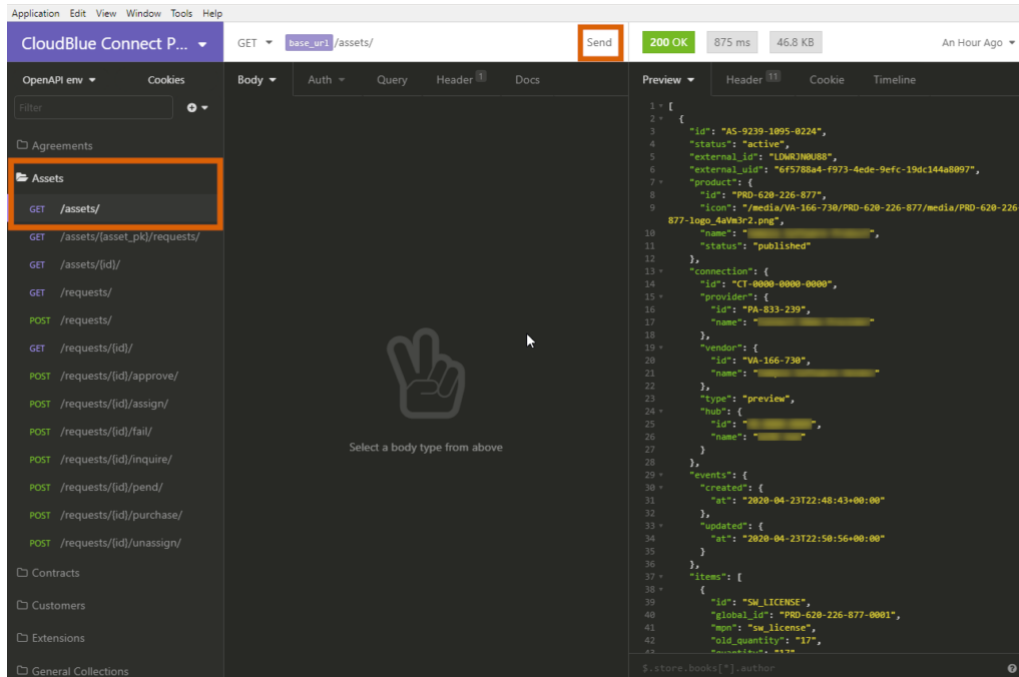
Application Edit View Window Tools Help

CloudBlue Connect P...

OpenAPI env Cookies

Filter

Agreements

Assets

GET /assets/

GET /assets/{asset_pk}/requests/

GET /assets/{id}/

GET /requests/

POST /requests/

GET /requests/{id}/

POST /requests/{id}/approve/

POST /requests/{id}/assign/

POST /requests/{id}/fail/

POST /requests/{id}/inquire/

POST /requests/{id}/pend/

POST /requests/{id}/purchase/

POST /requests/{id}/unassign/

Contracts

Customers

Extensions

General Collections

GET base_url /assets/ Send

Body Auth Query Header 1 Docs

Select a body type from above

200 OK 875 ms 46.8 KB An Hour Ago

Preview Header 11 Cookie Timeline

1 [
2 {
3 "id": "AS-9239-1095-0224",
4 "status": "active",
5 "external_id": "LDWRJN0U88",
6 "external_uid": "6f5788a4-f973-4ede-9efc-19dc144a8097",
7 "product": {
8 "id": "PRD-620-226-877",
9 "icon": "/media/VA-166-730/PRD-620-226-877/media/PRD-620-226-877-logo_4aVm3r2.png",
10 "name": "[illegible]",
11 "status": "published"
12 },
13 "connection": {
14 "id": "CT-0000-0000-0000",
15 "provider": {
16 "id": "PA-833-239",
17 "name": "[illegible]"
18 },
19 "vendor": {
20 "id": "VA-166-730",
21 "name": "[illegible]"
22 },
23 "type": "preview",
24 "hub": {
25 "id": "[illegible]",
26 "name": "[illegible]"
27 }
28 },
29 "events": {
30 "created": {
31 "at": "2020-04-23T22:48:43+00:00"
32 },
33 "updated": {
34 "at": "2020-04-23T22:50:56+00:00"
35 }
36 },
37 "items": [
38 {
39 "id": "SW_LICENSE",
40 "global_id": "PRD-620-226-877-0001",
41 "mpn": "sw_license",
42 "old_quantity": "17",
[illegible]

$.store.books[*].author